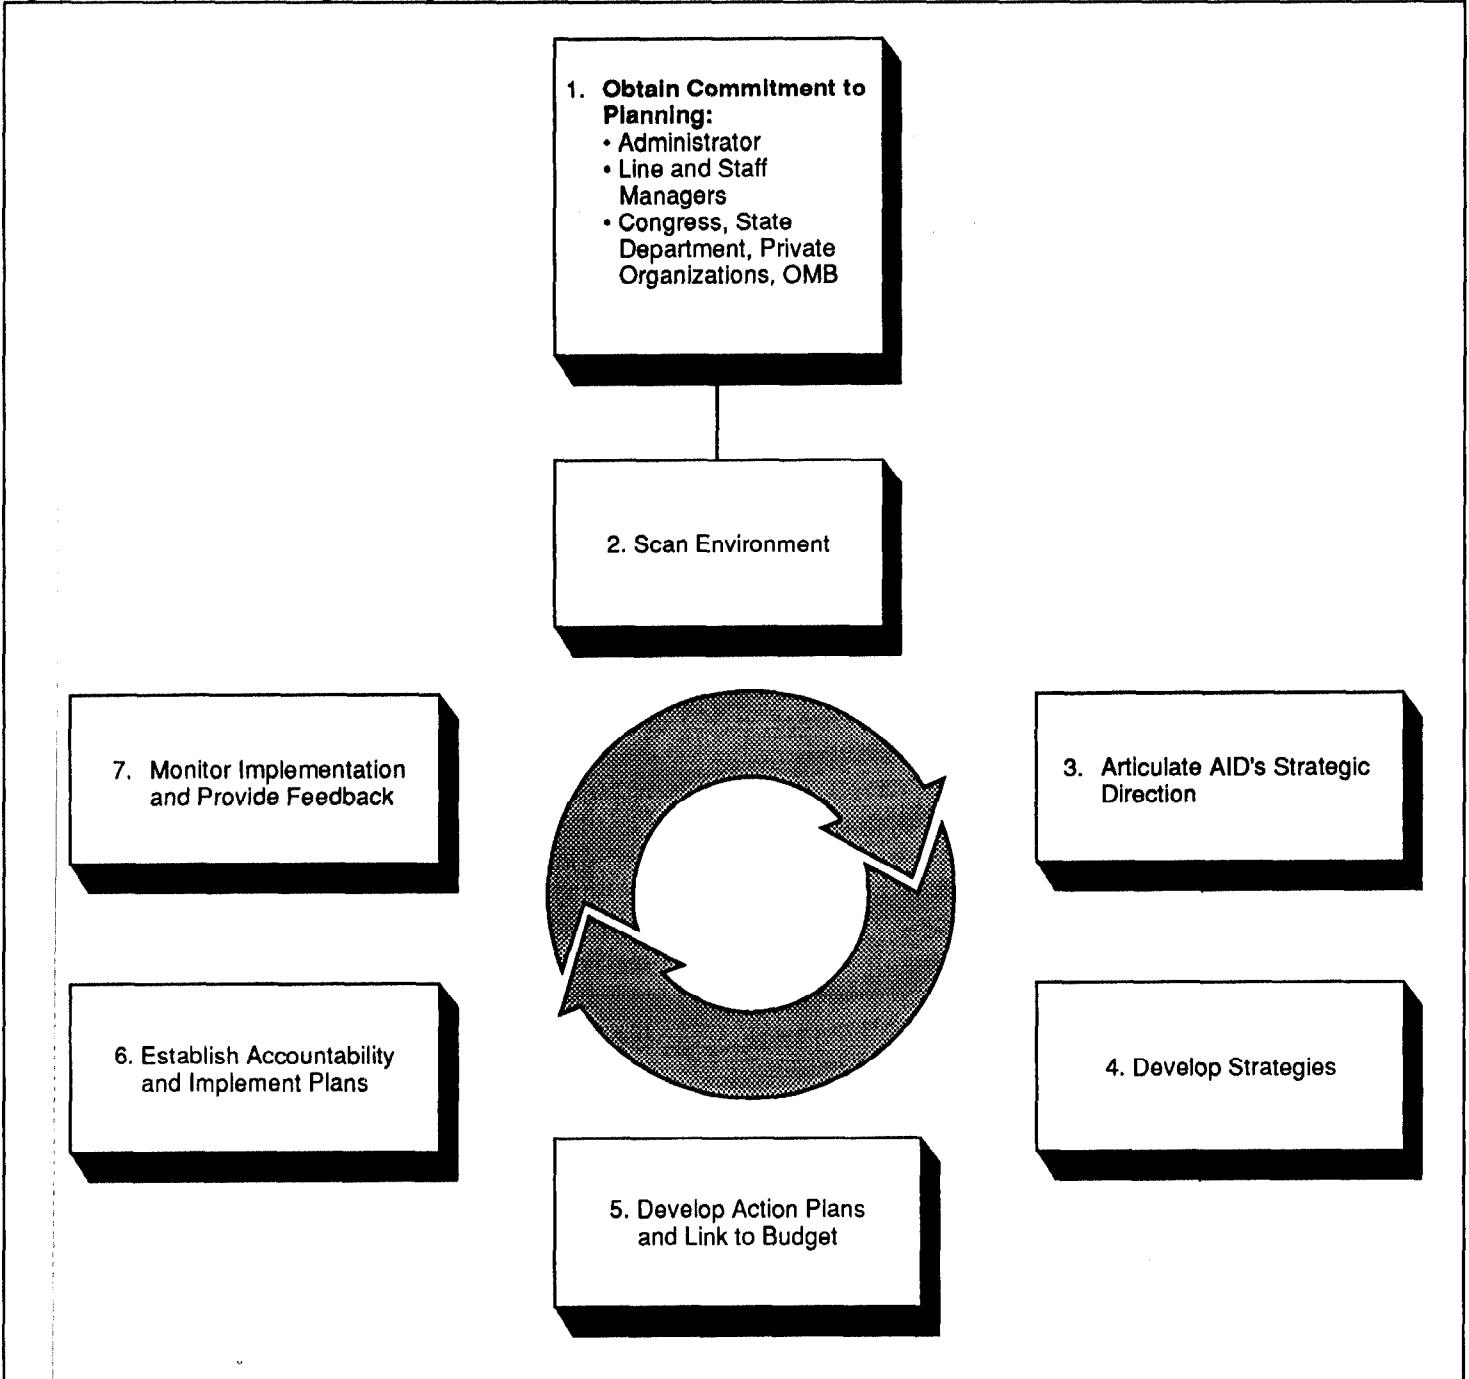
1. **Obtain Commitment to Planning:**
• Administrator
• Line and Staff Managers
• Congress, State Department, Private Organizations, OMB

2. Scan Environment

3. Articulate AID's Strategic Direction

4. Develop Strategies

5. Develop Action Plans and Link to Budget

6. Establish Accountability and Implement Plans

7. Monitor Implementation and Provide Feedback